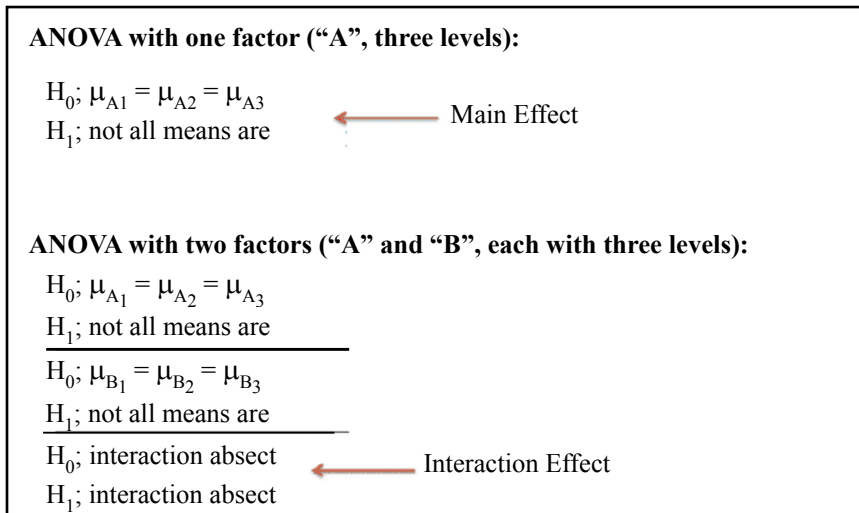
**ANOVA with one factor ("A", three levels):**

$H_0$; $\mu_{A1} = \mu_{A2} = \mu_{A3}$
$H_1$; not all means are

Main Effect

**ANOVA with two factors ("A" and "B", each with three levels):**

$H_0$; $\mu_{A_1} = \mu_{A_2} = \mu_{A_3}$
$H_1$; not all means are

$H_0$; $\mu_{B_1} = \mu_{B_2} = \mu_{B_3}$
$H_1$; not all means are

$H_0$; interaction absect
$H_1$; interaction absect

Interaction Effect